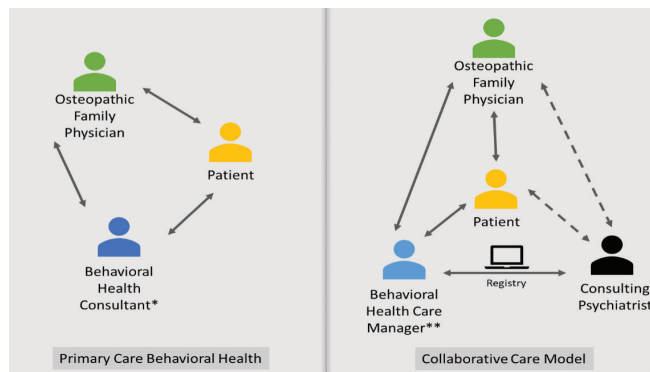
Osteopathic Family Physician

Patient

Behavioral Health Consultant*

Primary Care Behavioral Health

Osteopathic Family Physician

Patient

Behavioral Health Care Manager**

Registry

Consulting Psychiatrist

Collaborative Care Model